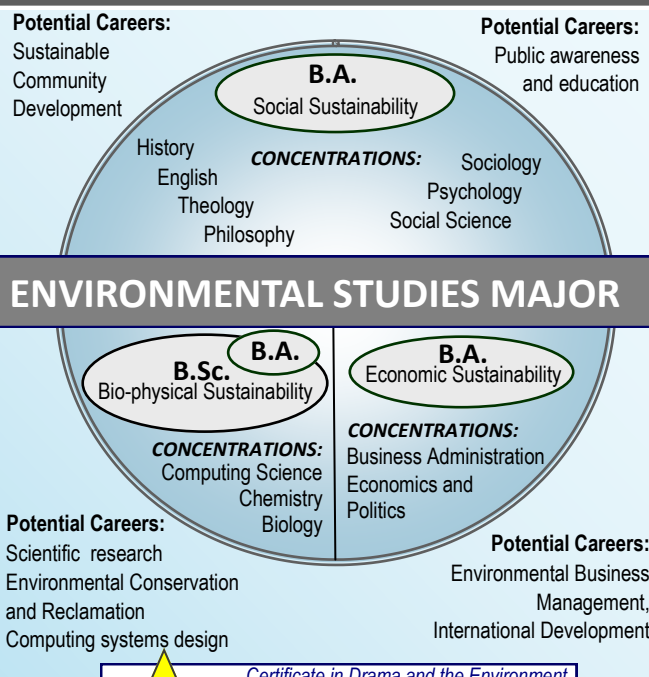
Potential Careers:
Sustainable Community Development

Potential Careers:
Public awareness and education

B.A.
Social Sustainability

CONCENTRATIONS:
History
English
Theology
Philosophy
Sociology
Psychology
Social Science

ENVIRONMENTAL STUDIES MAJOR

B.A.
B.Sc.
Bio-physical Sustainability

CONCENTRATIONS:
Computing Science
Chemistry
Biology

B.A.
Economic Sustainability

CONCENTRATIONS:
Business Administration
Economics and Politics

Potential Careers:
Scientific research
Environmental Conservation and Reclamation
Computing systems design

Potential Careers:
Environmental Business Management,
International Development

Certificate in Drama and the Environment